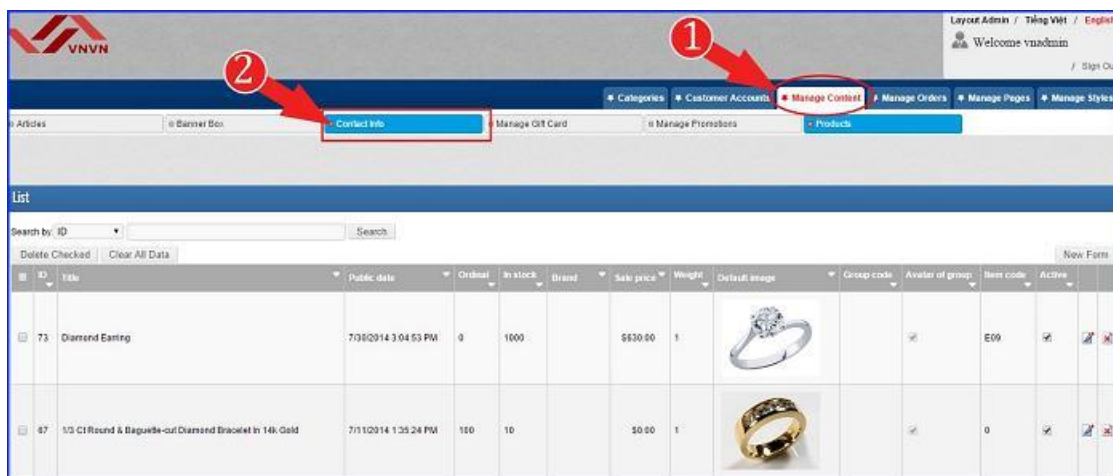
VNVN

Layout Admin / Tiếng Việt / English
Welcome vnadmin
/ Sign Out

1

2

Categories
Customer Accounts
Manage Content
Manage Orders
Manage Pages
Manage Styles

Articles
Banner Box
Contact Info
Manage Gift Card
Manage Promotions
Products

List

Search by: ID
Search

Delete Checked
Clear All Data
New Form

| | ID | Title | Public date | Ordinal | In stock | Brand | Sale price | Weight | Default image | Group code | Avatar of group | Item code | Active | | |
|---|---|---|---|---|---|---|---|---|---|---|---|---|---|---|---|
| | 73 | Diamond Earring | 7/30/2014 3:04:53 PM | 0 | 1000 | | $630.00 | 1 | | | | E09 | | | |
| | 67 | 1/3 Ct Round & Baguette-cut Diamond Bracelet in 14k Gold | 7/11/2014 1:35:24 PM | 100 | 10 | | $0.00 | 1 | | | | 0 | | | |